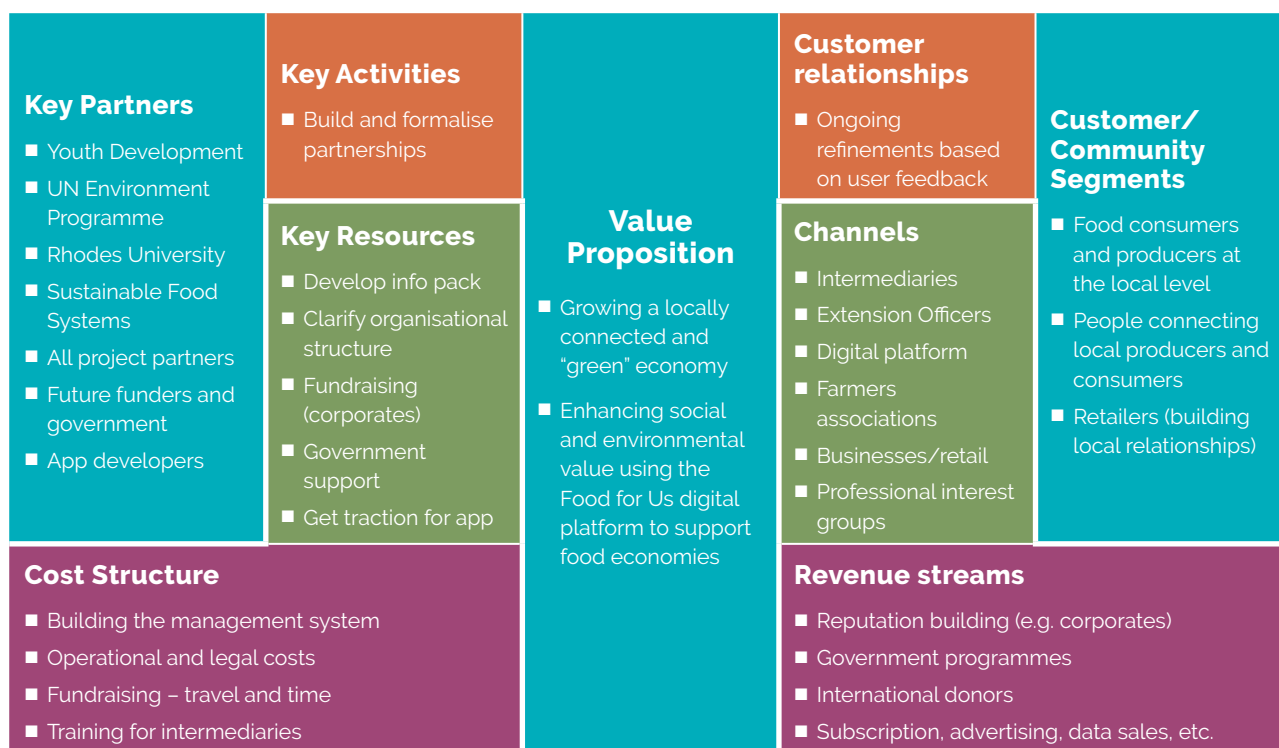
Key Partners

- Youth Development
- UN Environment Programme
- Rhodes University
- Sustainable Food Systems
- All project partners
- Future funders and government
- App developers

Key Activities

- Build and formalise partnerships

Key Resources

- Develop info pack
- Clarify organisational structure
- Fundraising (corporates)
- Government support
- Get traction for app

Value Proposition

- Growing a locally connected and “green” economy
- Enhancing social and environmental value using the Food for Us digital platform to support food economies

Customer relationships

- Ongoing refinements based on user feedback

Channels

- Intermediaries
- Extension Officers
- Digital platform
- Farmers associations
- Businesses/retail
- Professional interest groups

Customer/ Community Segments

- Food consumers and producers at the local level
- People connecting local producers and consumers
- Retailers (building local relationships)

Cost Structure

- Building the management system
- Operational and legal costs
- Fundraising – travel and time
- Training for intermediaries

Revenue streams

- Reputation building (e.g. corporates)
- Government programmes
- International donors
- Subscription, advertising, data sales, etc.